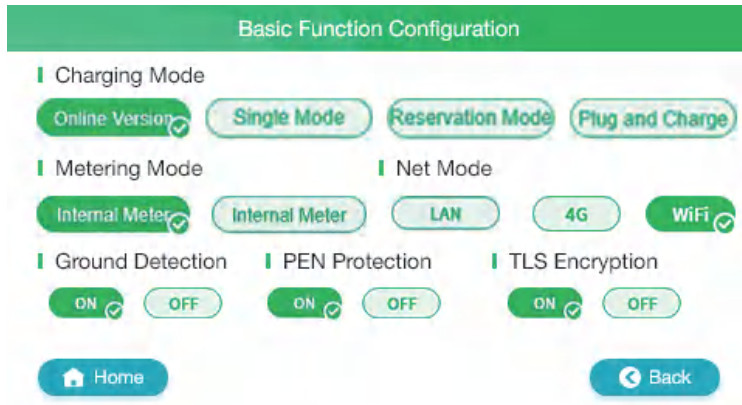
Basic Function Configuration

Charging Mode

Online Version Single Mode Reservation Mode Plug and Charge

Metering Mode

Internal Meter Internal Meter

Net Mode

LAN 4G WiFi

Ground Detection

ON OFF

PEN Protection

ON OFF

TLS Encryption

ON OFF

Home

Back